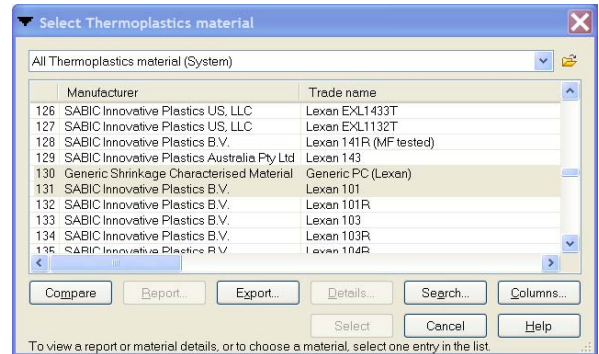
Select Thermoplastics material

All Thermoplastics material (System)

| | Manufacturer | Trade name |
|---|---|---|
| 126 | SABIC Innovative Plastics US, LLC | Lexan EXL1433T |
| 127 | SABIC Innovative Plastics US, LLC | Lexan EXL1132T |
| 128 | SABIC Innovative Plastics B.V. | Lexan 141R (MF tested) |
| 129 | SABIC Innovative Plastics Australia Pty Ltd | Lexan 143 |
| 130 | Generic Shrinkage Characterised Material | Generic PC (Lexan) |
| 131 | SABIC Innovative Plastics B.V. | Lexan 101 |
| 132 | SABIC Innovative Plastics B.V. | Lexan 101R |
| 133 | SABIC Innovative Plastics B.V. | Lexan 103 |
| 134 | SABIC Innovative Plastics B.V. | Lexan 103R |
| 135 | SABIC Innovative Plastics B.V. | Lexan 104R |

Compare Report... Export... Details... Search... Columns...

Select Cancel Help

To view a report or material details, or to choose a material, select one entry in the list.